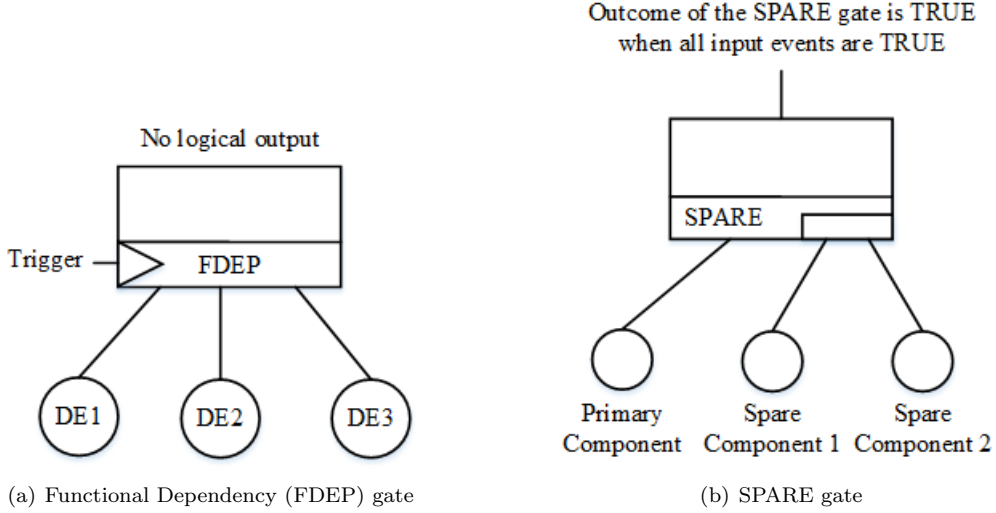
No logical output

Trigger

FDEP

DE1

DE2

DE3

(a) Functional Dependency (FDEP) gate

Outcome of the SPARE gate is TRUE when all input events are TRUE

SPARE

Primary Component

Spare Component 1

Spare Component 2

(b) SPARE gate